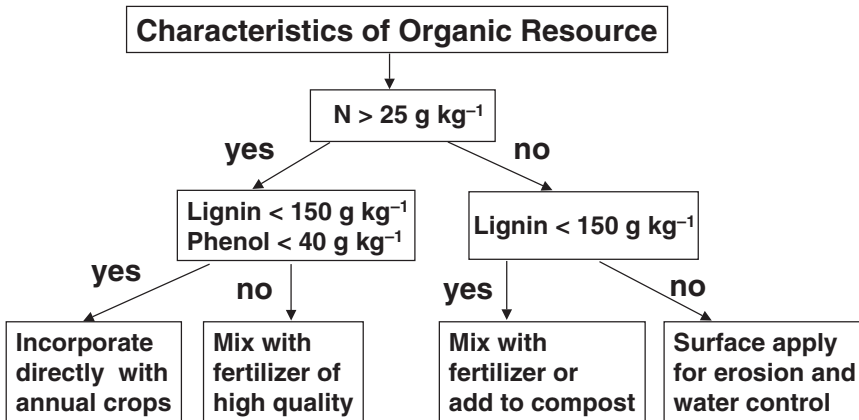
Characteristics of Organic Resource

N > 25 g kg$^{-1}$

yes

no

Lignin < 150 g kg$^{-1}$
Phenol < 40 g kg$^{-1}$

Lignin < 150 g kg$^{-1}$

yes

no

yes

no

Incorporate directly with annual crops

Mix with fertilizer of high quality

Mix with fertilizer or add to compost

Surface apply for erosion and water control